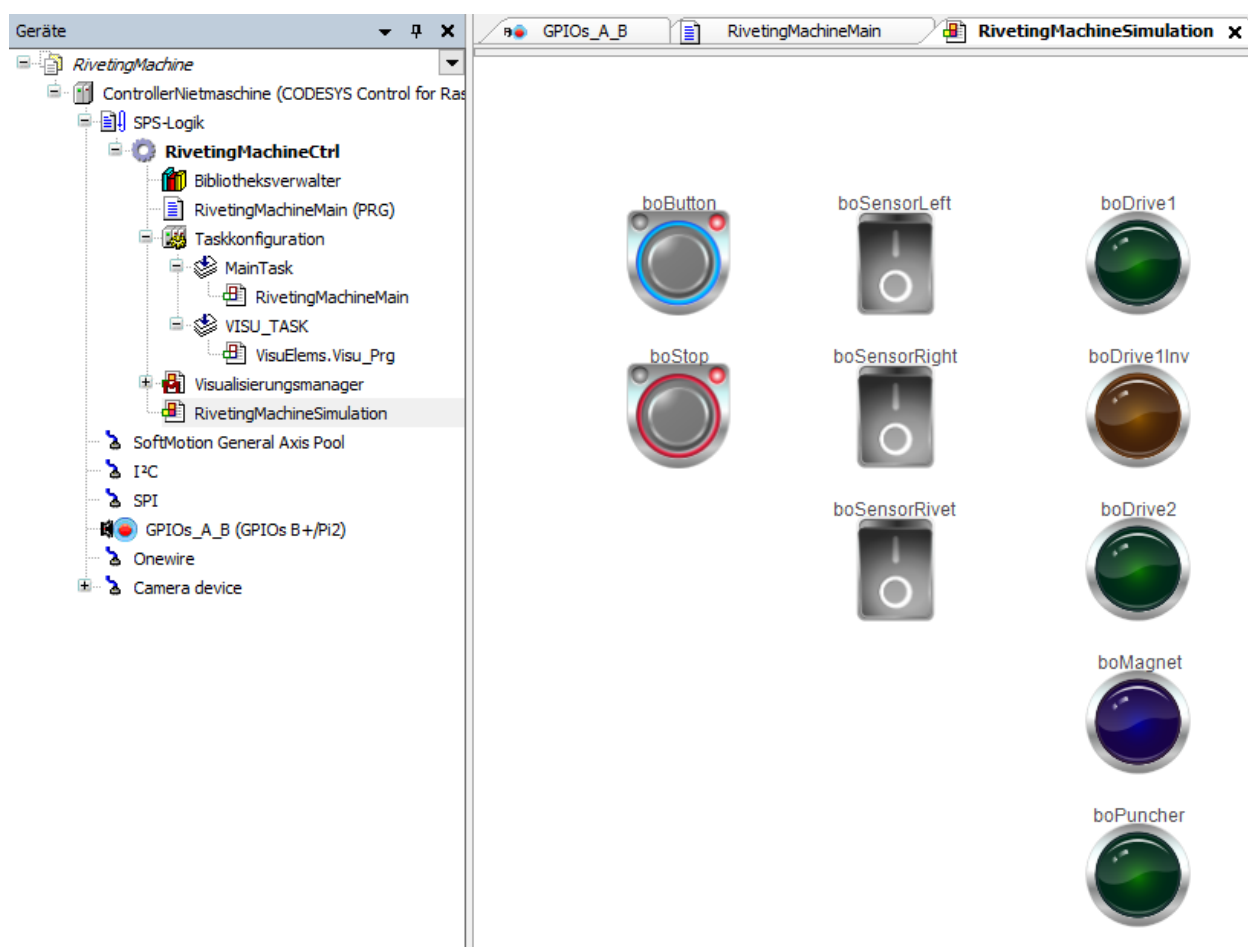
Geräte
RivetingMachine
ControllerNietmaschine (CODESYS Control for Ras
SPS-Logik
RivetingMachineCtrl
Bibliotheksverwalter
RivetingMachineMain (PRG)
Taskkonfiguration
MainTask
RivetingMachineMain
VISU_TASK
VisuElems.Visu_Prg
Visualisierungsmanager
RivetingMachineSimulation
SoftMotion General Axis Pool
I²C
SPI
GPIOs_A_B (GPIOs B+/Pi2)
Onewire
Camera device

GPIOs_A_B
RivetingMachineMain
RivetingMachineSimulation

boButton
boSensorLeft
boDrive1
boStop
boSensorRight
boDrive1Inv
boSensorRivet
boDrive2
boMagnet
boPuncher